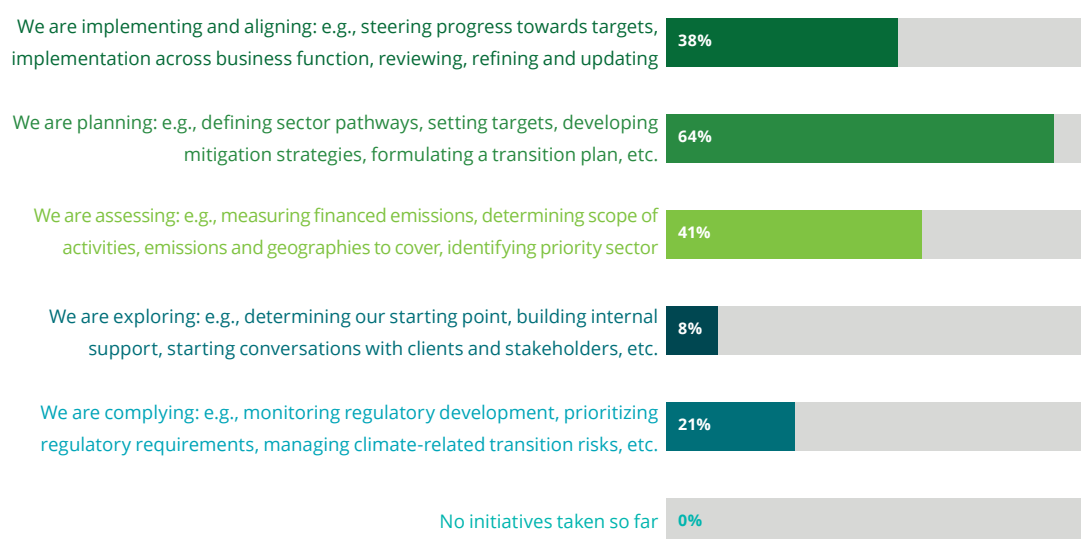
We are implementing and aligning: e.g., steering progress towards targets, implementation across business function, reviewing, refining and updating 38%

We are planning: e.g., defining sector pathways, setting targets, developing mitigation strategies, formulating a transition plan, etc. 64%

We are assessing: e.g., measuring financed emissions, determining scope of activities, emissions and geographies to cover, identifying priority sector 41%

We are exploring: e.g., determining our starting point, building internal support, starting conversations with clients and stakeholders, etc. 8%

We are complying: e.g., monitoring regulatory development, prioritizing regulatory requirements, managing climate-related transition risks, etc. 21%

No initiatives taken so far 0%